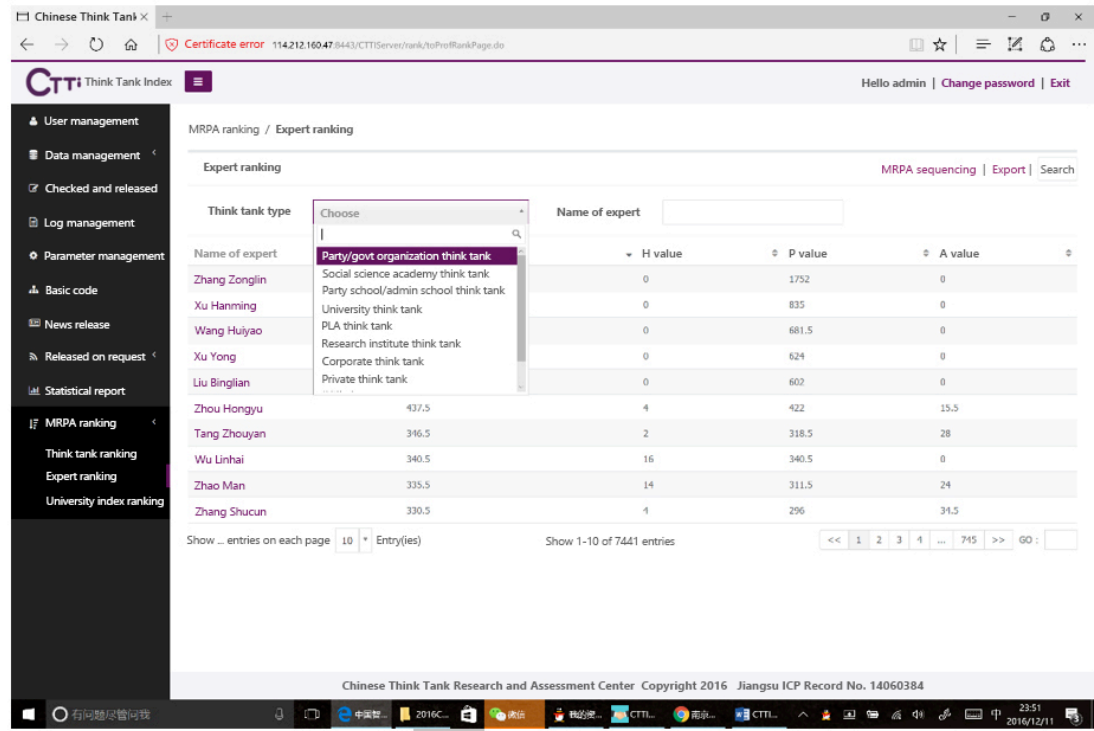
Chinese Think Tank ×

Certificate error 114.212.160.47:8443/CTTIServer/rank/toProfRankPage.do

CTTi Think Tank Index

Hello admin | Change password | Exit

User management
Data management
Checked and released
Log management
Parameter management
Basic code
News release
Released on request
Statistical report
MRPA ranking
Think tank ranking
Expert ranking
University index ranking

MRPA ranking / Expert ranking

Expert ranking

MRPA sequencing | Export | Search

Think tank type Choose

Name of expert

Party/govt organization think tank
Social science academy think tank
Party school/admin school think tank
University think tank
PLA think tank
Research institute think tank
Corporate think tank
Private think tank

| Name of expert | | H value | P value | A value |
|---|---|---|---|---|
| Zhang Zonglin | | 0 | 1752 | 0 |
| Xu Hanming | | 0 | 835 | 0 |
| Wang Huiyao | | 0 | 681.5 | 0 |
| Xu Yong | | 0 | 624 | 0 |
| Liu Binglian | | 0 | 602 | 0 |
| Zhou Hongyu | 437.5 | 4 | 422 | 15.5 |
| Tang Zhouyan | 346.5 | 2 | 318.5 | 28 |
| Wu Linhai | 340.5 | 16 | 340.5 | 0 |
| Zhao Man | 335.5 | 14 | 311.5 | 24 |
| Zhang Shucun | 330.5 | 4 | 296 | 34.5 |

Show ... entries on each page 10 Entry(ies)

Show 1-10 of 7441 entries

<< 1 2 3 4 ... 745 >> GO:

Chinese Think Tank Research and Assessment Center Copyright 2016 Jiangsu ICP Record No. 14060384

有问题尽管问我 中国智... 2016C... 微信 我的家... CTTI... 南京... CTTI... 中 23:51 2016/12/11